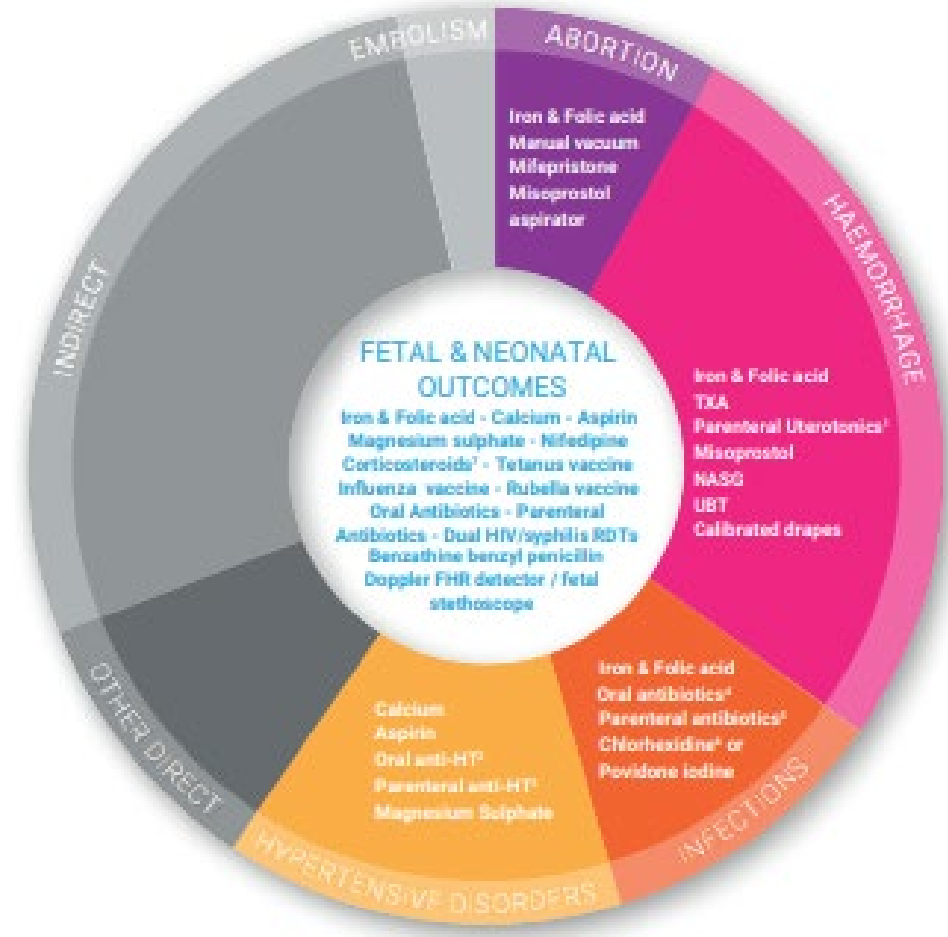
EMBOLISM

ABORTION

Iron & Folic acid
Manual vacuum
Mifepristone
Misoprostol
aspirator

HAEMORRHAGE

Iron & Folic acid
TXA
Parenteral Uterotonics¹
Misoprostol
NASG
UBT
Calibrated drapes

INDIRECT

FETAL & NEONATAL OUTCOMES

Iron & Folic acid - Calcium - Aspirin Magnesium sulphate - Nifedipine Corticosteroids⁷ - Tetanus vaccine Influenza vaccine - Rubella vaccine Oral Antibiotics - Parenteral Antibiotics - Dual HIV/syphilis RDTs Benzathine benzyl penicilin Doppler FHR detector / fetal stethoscope

Iron & Folic acid
Oral antibiotics⁴
Parenteral antibiotics⁵
Chlorhexidine⁶ or
Povidone iodine

INFECTIONS

Calcium
Aspirin
Oral anti-HT²
Parenteral anti-HT³
Magnesium Sulphate

HYPERTENSIVE DISORDERS

OTHER DIRECT